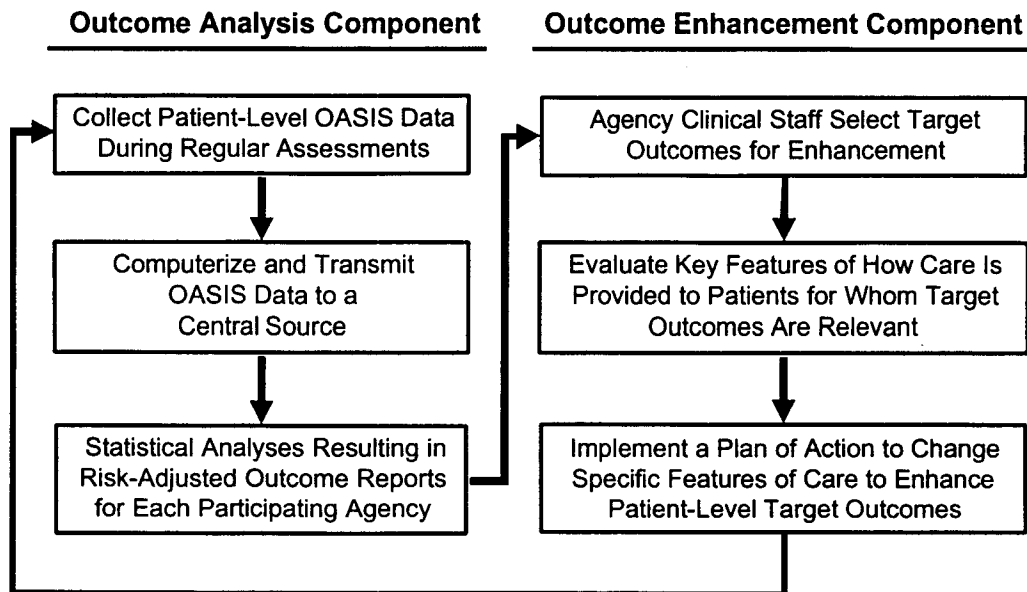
Outcome Analysis Component

Outcome Enhancement Component

Collect Patient-Level OASIS Data During Regular Assessments

Computerize and Transmit OASIS Data to a Central Source

Statistical Analyses Resulting in Risk-Adjusted Outcome Reports for Each Participating Agency

Agency Clinical Staff Select Target Outcomes for Enhancement

Evaluate Key Features of How Care Is Provided to Patients for Whom Target Outcomes Are Relevant

Implement a Plan of Action to Change Specific Features of Care to Enhance Patient-Level Target Outcomes